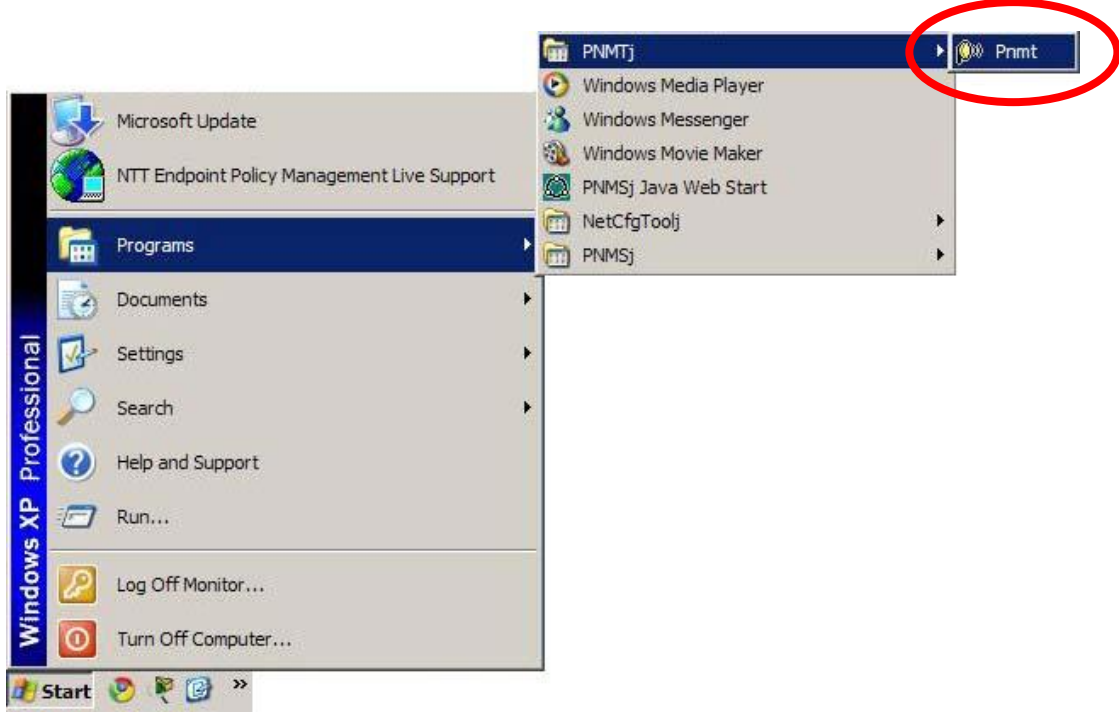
PNMTj
Pnmt
Windows Media Player
Windows Messenger
Windows Movie Maker
PNMSj Java Web Start
NetCfgToolj
PNMSj

Microsoft Update
NTT Endpoint Policy Management Live Support
Programs
Documents
Settings
Search
Help and Support
Run...
Log Off Monitor...
Turn Off Computer...

Windows XP Professional

Start
»